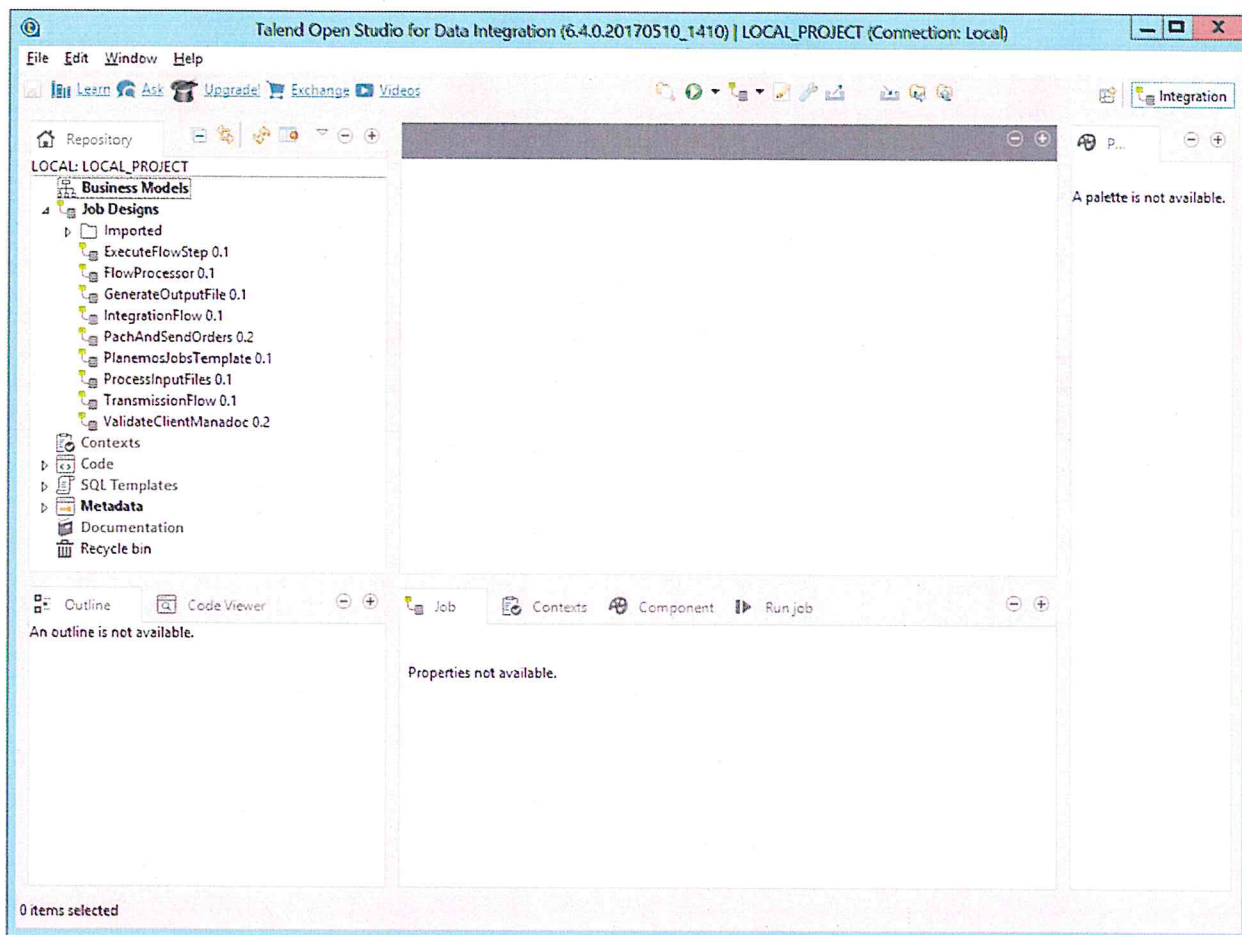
Talend Open Studio for Data Integration (6.4.0.20170510_1410) | LOCAL_PROJECT (Connection: Local)

File Edit Window Help

Learn Ask Upgrade! Exchange Videos

Integration

Repository

LOCAL: LOCAL_PROJECT

Business Models

Job Designs

Imported

ExecuteFlowStep 0.1

FlowProcessor 0.1

GenerateOutputFile 0.1

IntegrationFlow 0.1

PachAndSendOrders 0.2

PlanemosJobsTemplate 0.1

ProcessInputFiles 0.1

TransmissionFlow 0.1

ValidateClientManadoc 0.2

Contexts

Code

SQL Templates

Metadata

Documentation

Recycle bin

P...

A palette is not available.

Outline

Code Viewer

An outline is not available.

Job

Contexts

Component

Run job

Properties not available.

0 items selected